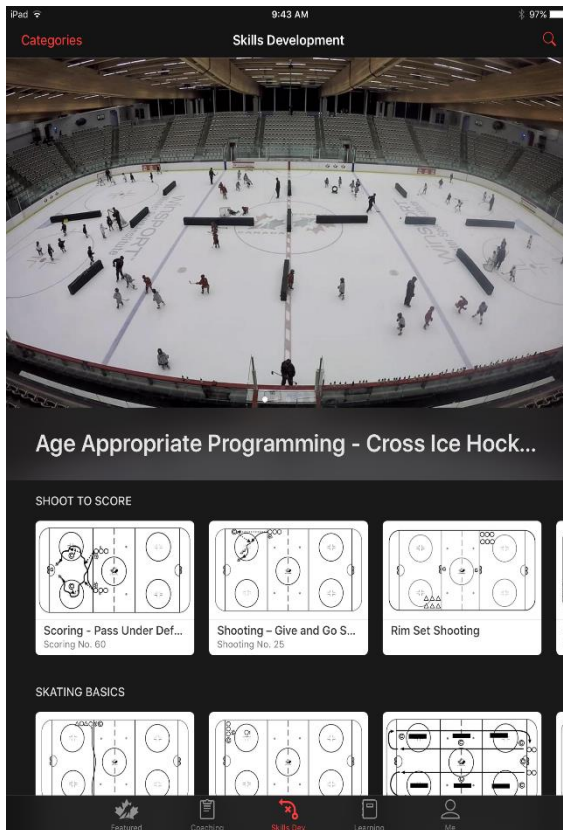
iPad 9:43 AM 97%

Categories Skills Development

Age Appropriate Programming - Cross Ice Hock...

SHOOT TO SCORE

Scoring - Pass Under Def...
Scoring No. 60

Shooting – Give and Go S...
Shooting No. 25

Rim Set Shooting

SKATING BASICS

Featured Coaching Skills Dev Learning Me